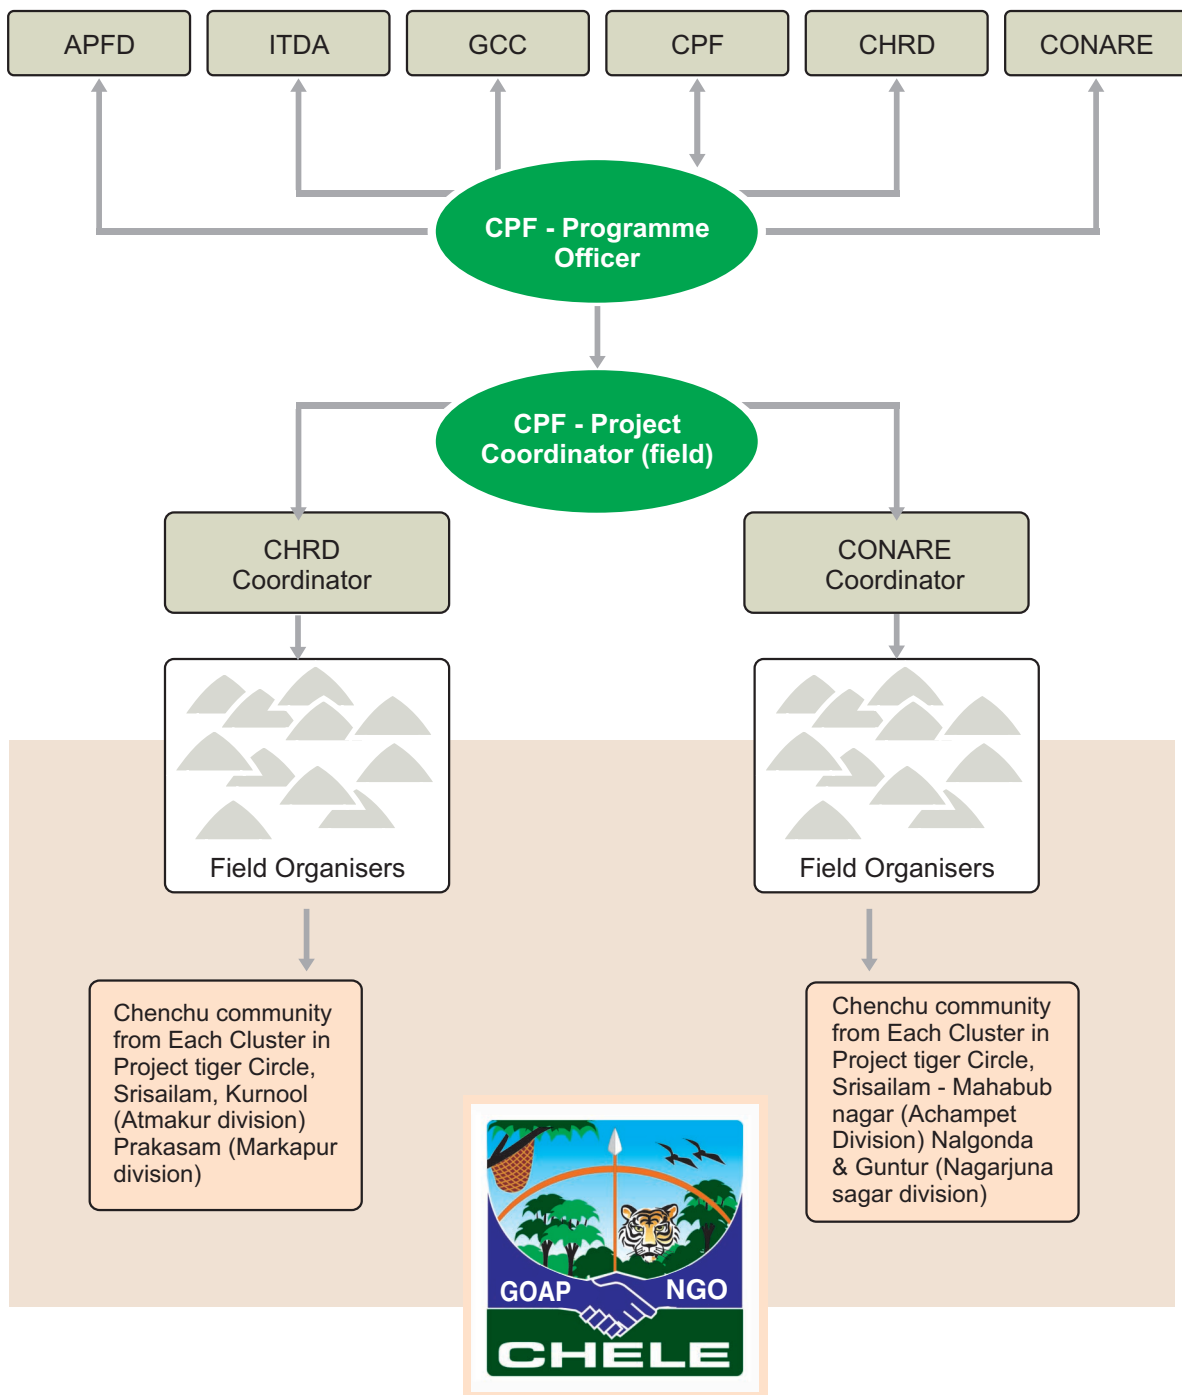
APFD

ITDA

GCC

CPF

CHRD

CONARE

CPF - Programme Officer

CPF - Project Coordinator (field)

CHRD Coordinator

CONARE Coordinator

Field Organisers

Field Organisers

Chenchu community from Each Cluster in Project tiger Circle, Srisailam, Kurnool (Atmakur division) Prakasam (Markapur division)

Chenchu community from Each Cluster in Project tiger Circle, Srisailam - Mahabub nagar (Achampet Division) Nalgonda & Guntur (Nagarjuna sagar division)

GOAP

NGO

CHELE